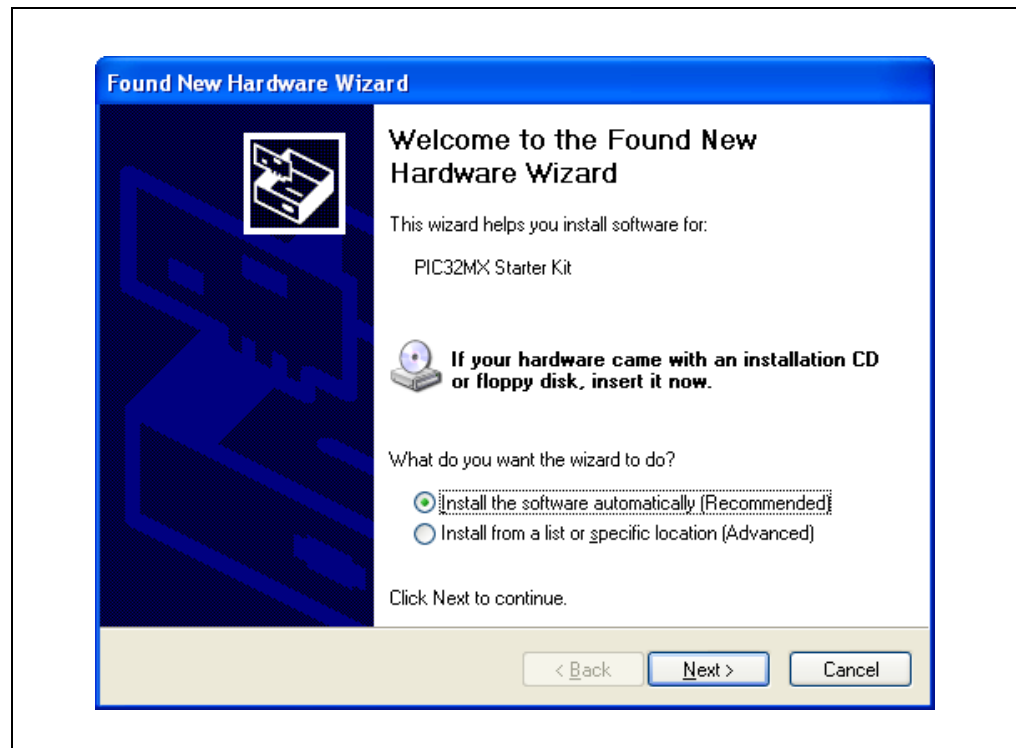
Found New Hardware Wizard

Welcome to the Found New Hardware Wizard

This wizard helps you install software for:

PIC32MX Starter Kit

If your hardware came with an installation CD or floppy disk, insert it now.

What do you want the wizard to do?

Install the software automatically (Recommended)

Install from a list or specific location (Advanced)

Click Next to continue.

< Back

Next >

Cancel